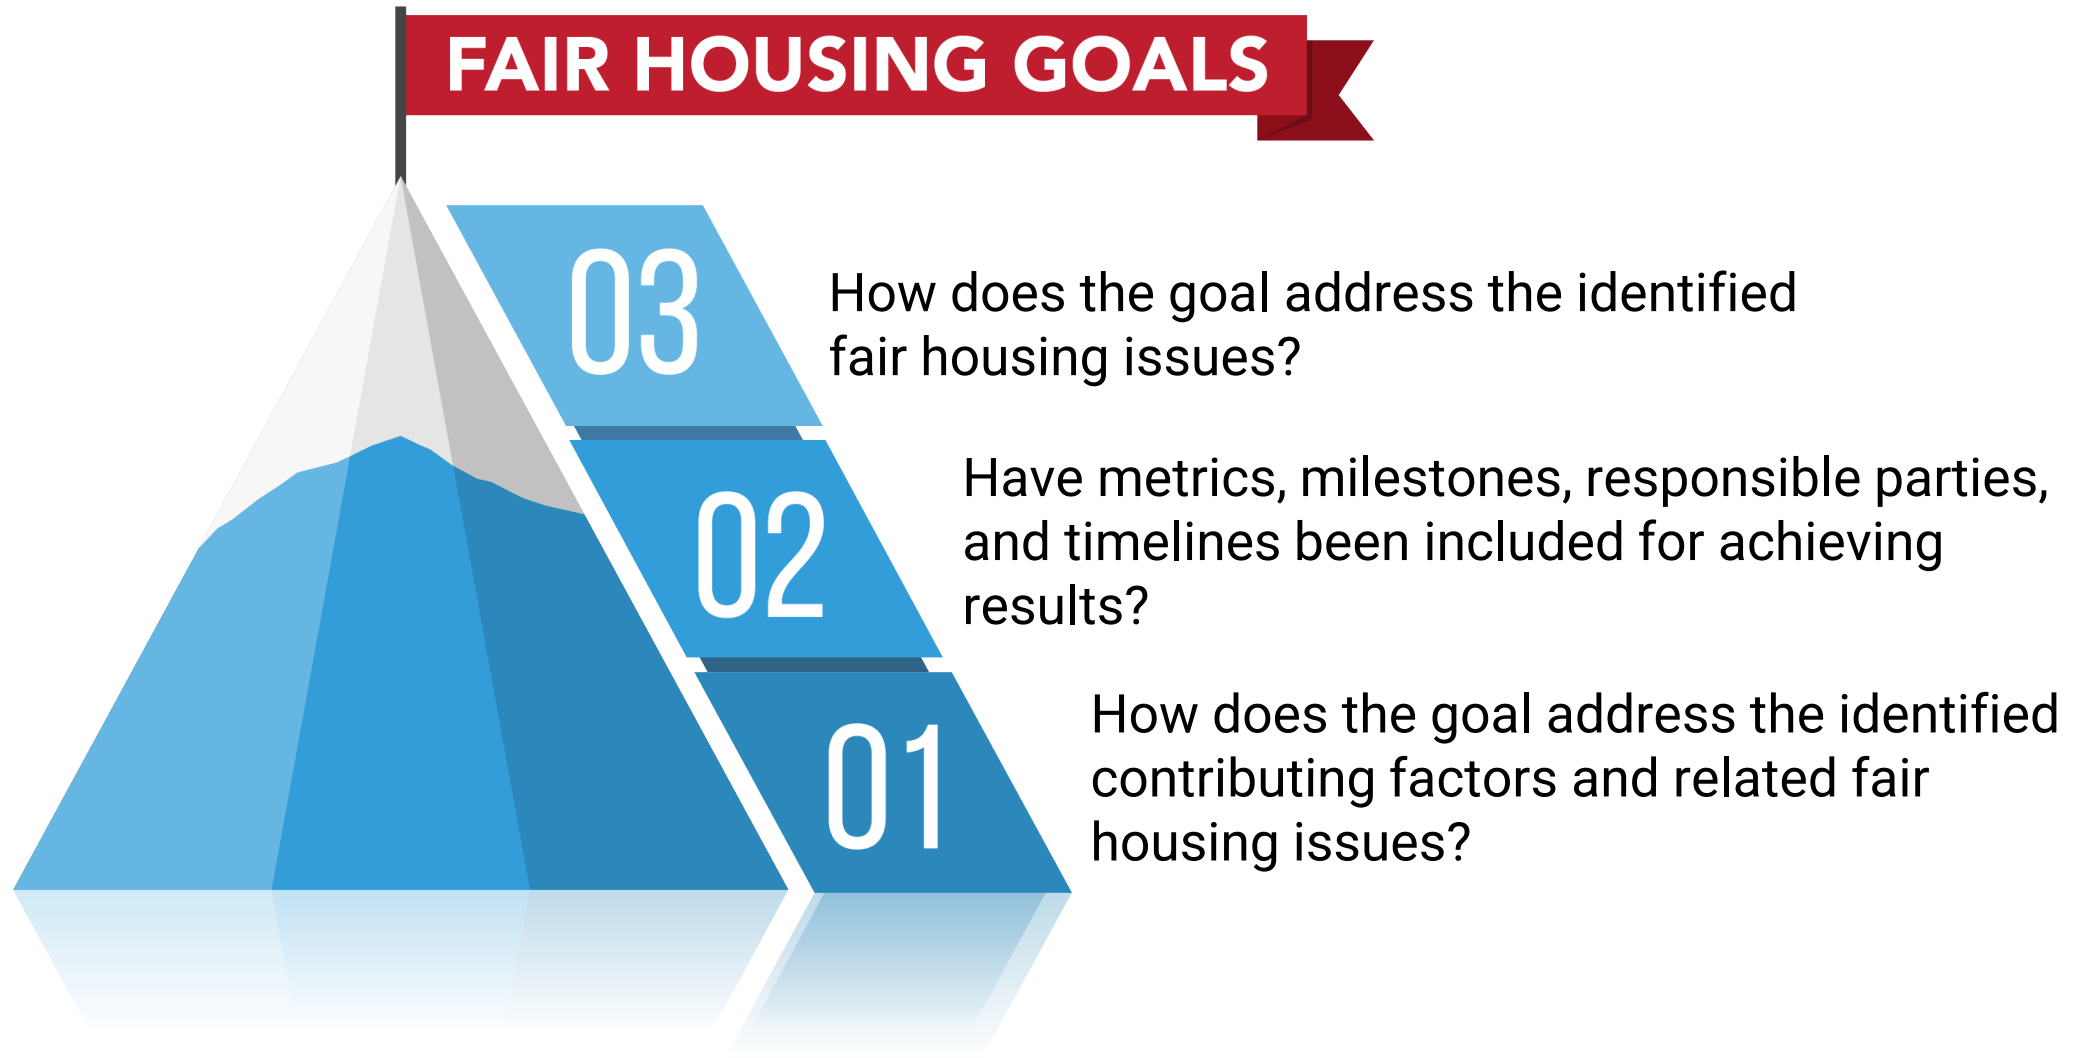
FAIR HOUSING GOALS

03

How does the goal address the identified fair housing issues?

02

Have metrics, milestones, responsible parties, and timelines been included for achieving results?

01

How does the goal address the identified contributing factors and related fair housing issues?